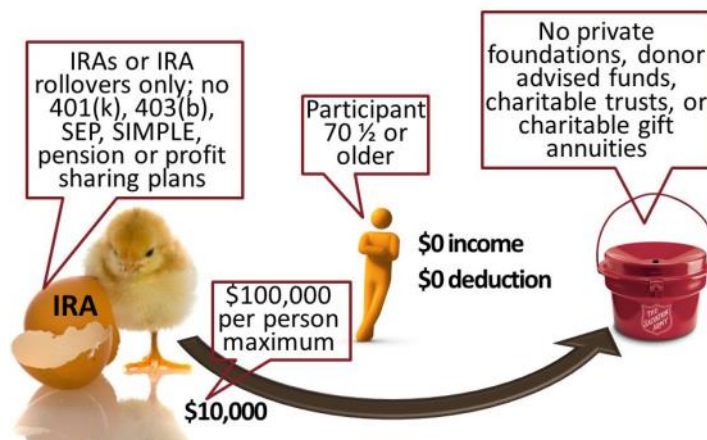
IRAs or IRA rollovers only; no 401(k), 403(b), SEP, SIMPLE, pension or profit sharing plans

Participant 70 ½ or older

No private foundations, donor advised funds, charitable trusts, or charitable gift annuities

IRA

$0 income

$0 deduction

$100,000 per person maximum

$10,000

THE SALVATION ARMY